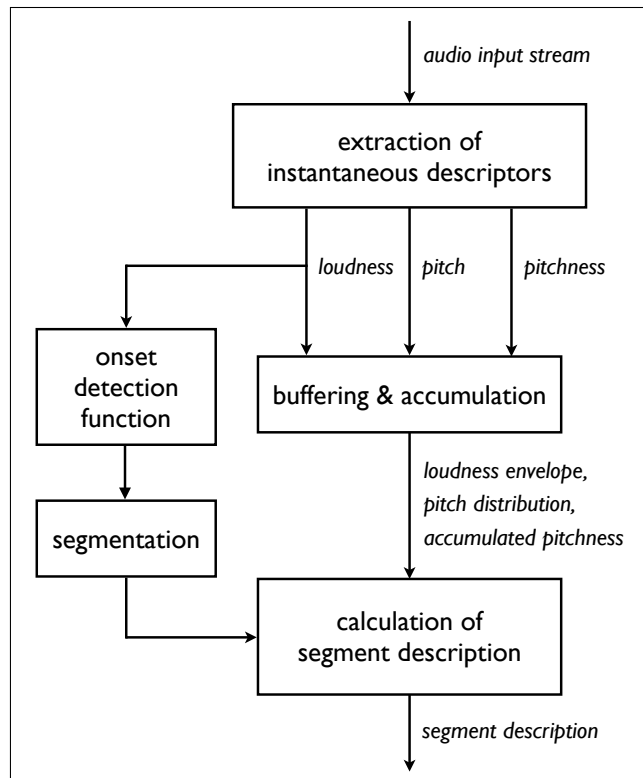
audio input stream

extraction of instantaneous descriptors

loudness

pitch

pitchness

onset detection function

buffering & accumulation

loudness envelope, pitch distribution, accumulated pitchness

segmentation

calculation of segment description

segment description